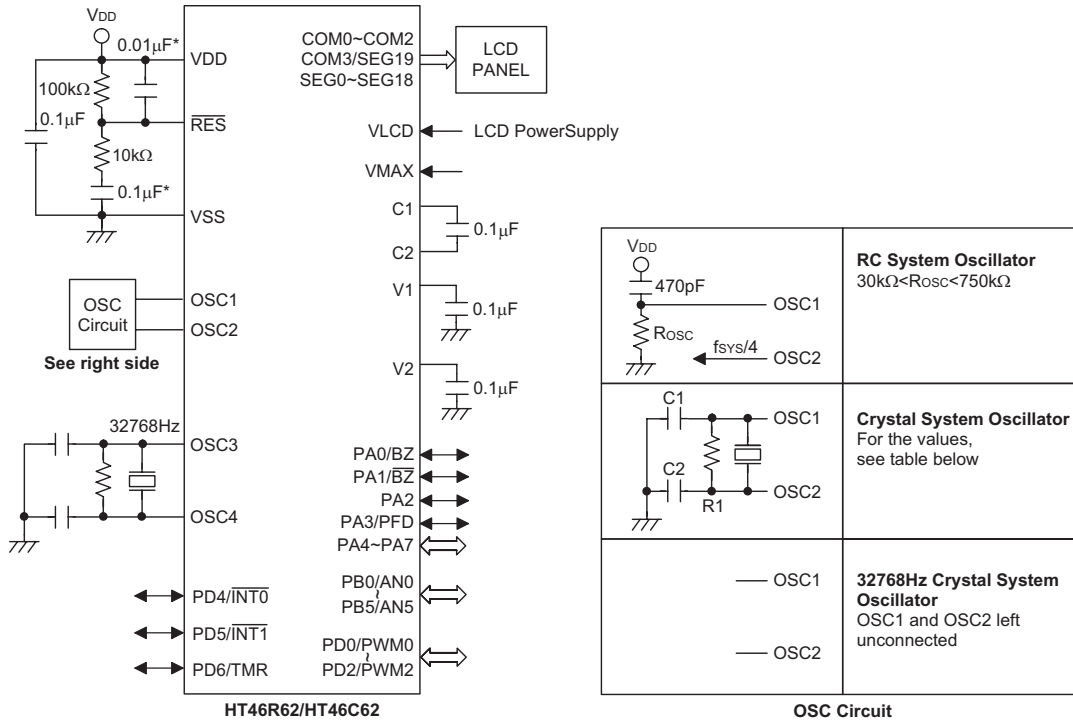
$V_{DD}$

0.01μF*

VDD

100kΩ

0.1μF

$\overline{RES}$

10kΩ

0.1μF*

VSS

OSC Circuit

OSC1

OSC2

See right side

32768Hz

OSC3

OSC4

PD4/$\overline{INT0}$

PD5/$\overline{INT1}$

PD6/TMR

COM0~COM2
COM3/SEG19
SEG0~SEG18

LCD PANEL

VLCD

LCD PowerSupply

VMAX

C1

C2

0.1μF

V1

0.1μF

V2

0.1μF

PA0/BZ

PA1/$\overline{BZ}$

PA2

PA3/PFD

PA4~PA7

PB0/AN0
PB5/AN5

PD0/PWM0
PD2/PWM2

HT46R62/HT46C62

| | |
|---|---|
| $V_{DD}$ 470pF OSC1 $R_{OSC}$ $f_{SYS}/4$ OSC2 | **RC System Oscillator** 30kΩ<$R_{OSC}$<750kΩ |
| C1 OSC1 C2 R1 OSC2 | **Crystal System Oscillator** For the values, see table below |
| OSC1 OSC2 | **32768Hz Crystal System Oscillator** OSC1 and OSC2 left unconnected |

OSC Circuit